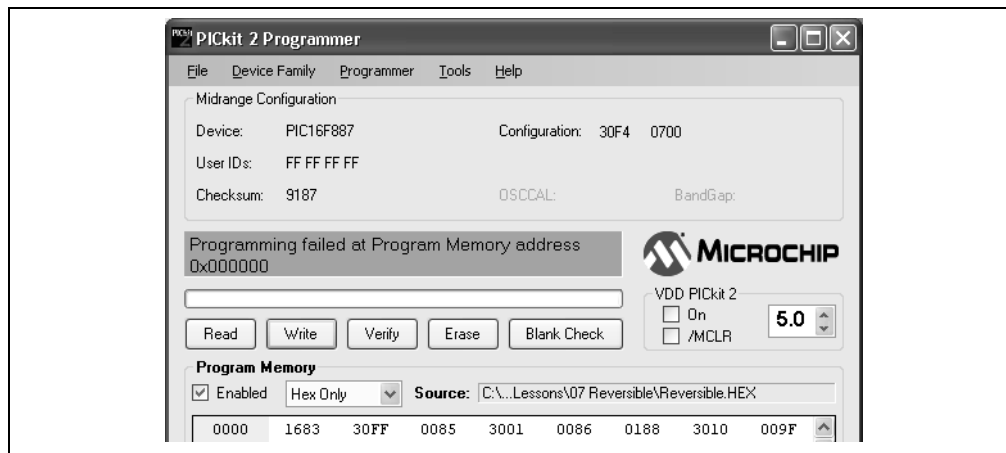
PICkit 2 Programmer

File Device Family Programmer Tools Help

Midrange Configuration

Device: PIC16F887

Configuration: 30F4 0700

User IDs: FF FF FF FF

Checksum: 9187

OSCCAL:

BandGap:

Programming failed at Program Memory address 0x000000

MICROCHIP

VDD PICkit 2

On

/MCLR

5.0

Read Write Verify Erase Blank Check

Program Memory

Enabled Hex Only Source: C:\...Lessons\07 Reversible\Reversible.HEX

| 0000 | 1683 | 30FF | 0085 | 3001 | 0086 | 0188 | 3010 | 009F |
|---|---|---|---|---|---|---|---|---|